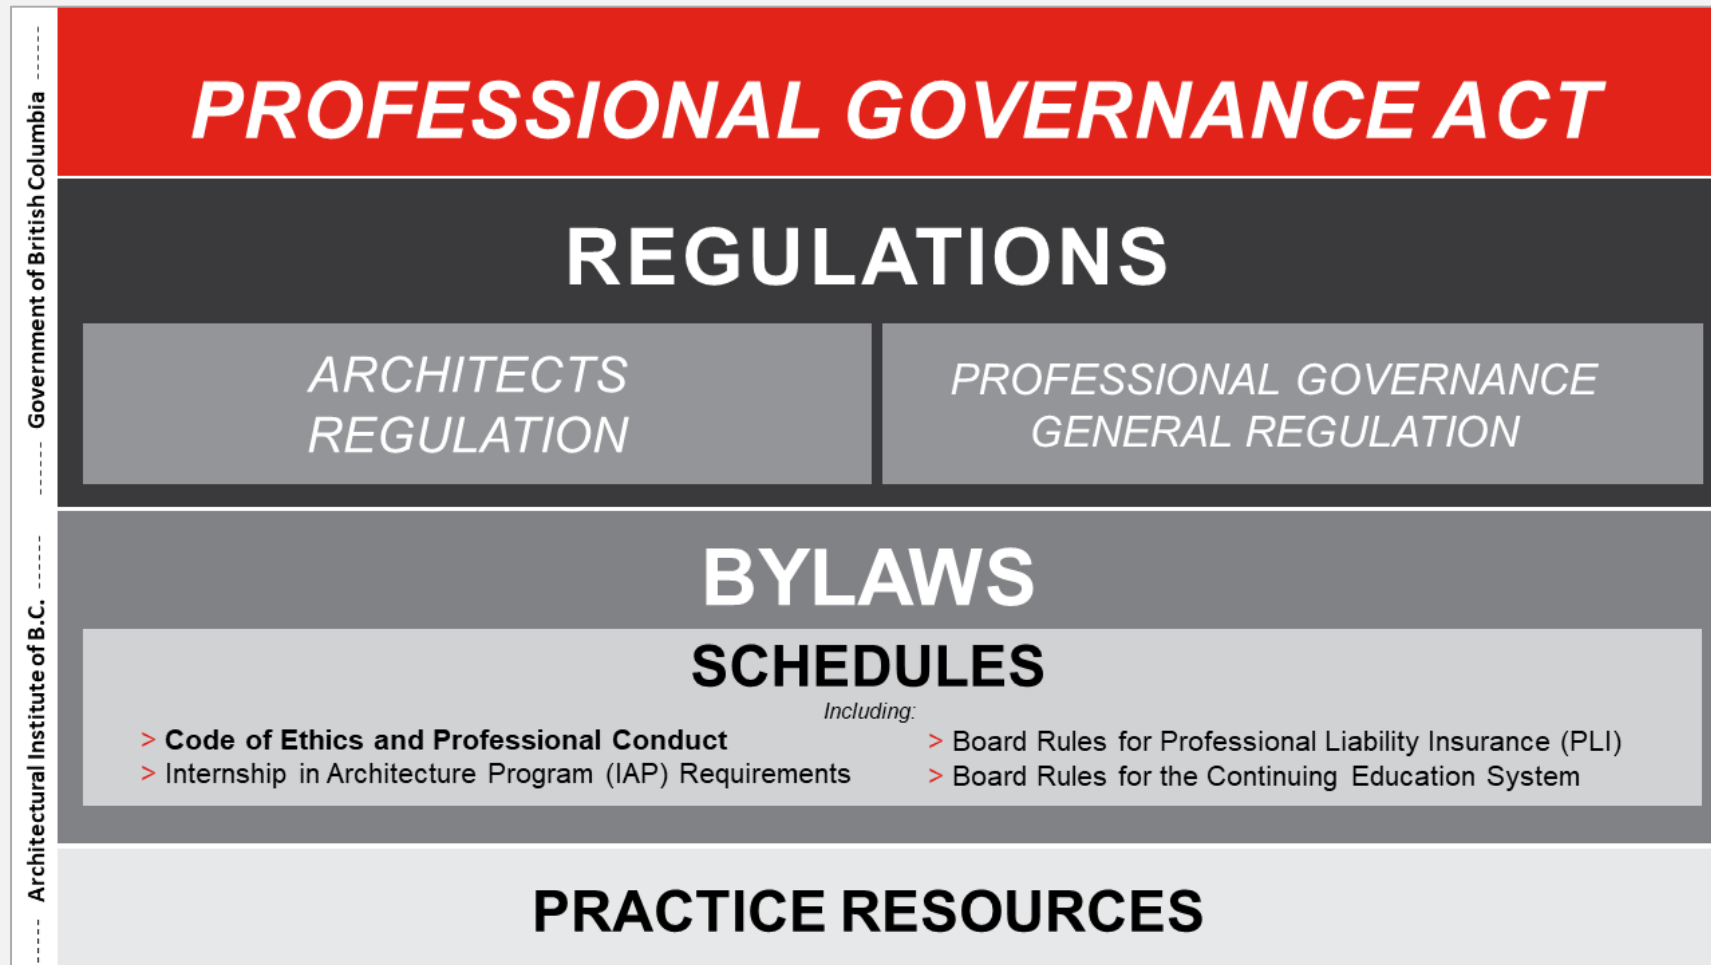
Government of British Columbia

Architectural Institute of B.C.

PROFESSIONAL GOVERNANCE ACT

REGULATIONS

ARCHITECTS REGULATION

PROFESSIONAL GOVERNANCE GENERAL REGULATION

BYLAWS

SCHEDULES

Including:

> Code of Ethics and Professional Conduct
> Internship in Architecture Program (IAP) Requirements

> Board Rules for Professional Liability Insurance (PLI)
> Board Rules for the Continuing Education System

PRACTICE RESOURCES